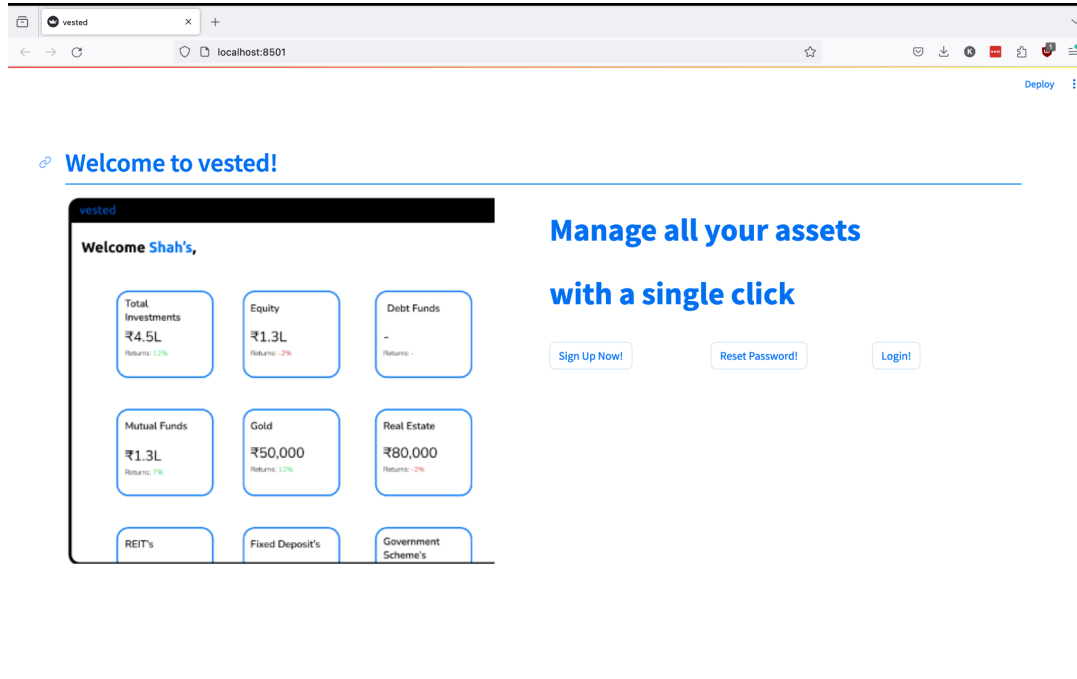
vested

localhost:8501

Deploy

Welcome to vested!

vested

Welcome Shah's,

Total Investments
₹4.5L
Returns: 12%

Equity
₹1.3L
Returns: -2%

Debt Funds
-
Returns: -

Mutual Funds
₹1.3L
Returns: 7%

Gold
₹50,000
Returns: 12%

Real Estate
₹80,000
Returns: -2%

REIT's

Fixed Deposit's

Government Scheme's

Manage all your assets

with a single click

Sign Up Now!

Reset Password!

Login!